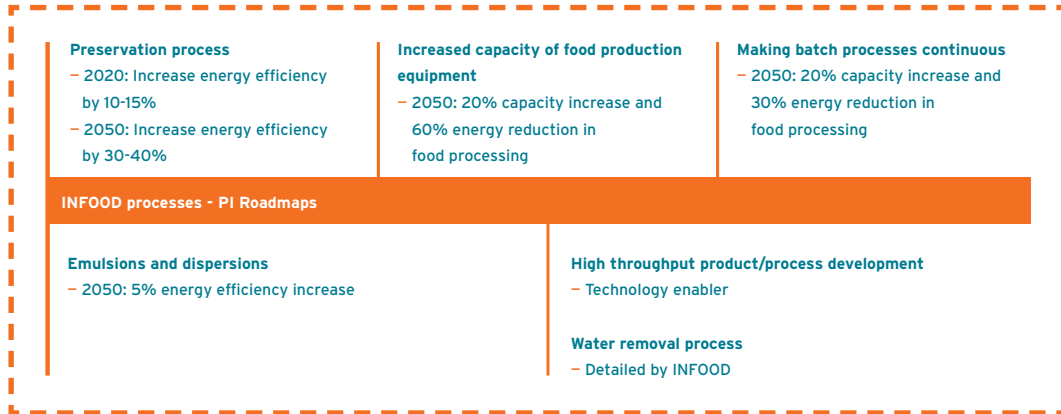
Preservation process
– 2020: Increase energy efficiency by 10-15%
– 2050: Increase energy efficiency by 30-40%

Increased capacity of food production equipment
– 2050: 20% capacity increase and 60% energy reduction in food processing

Making batch processes continuous
– 2050: 20% capacity increase and 30% energy reduction in food processing

INFOOD processes - PI Roadmaps

Emulsions and dispersions
– 2050: 5% energy efficiency increase

High throughput product/process development
– Technology enabler

Water removal process
– Detailed by INFOOD